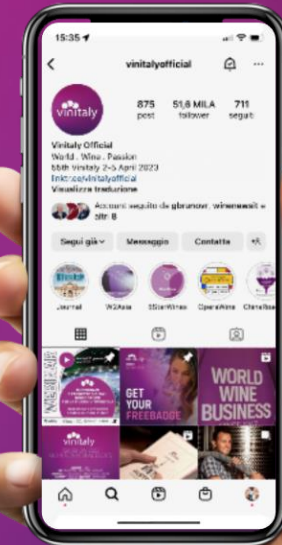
15:35

vinitalyofficial

vinitaly

875 post
51,6 MILA follower
711 seguiti

Vinitaly Official
World . Wine . Passion
55th Vinitaly 2-5 April 2023
linktr.ee/vinitalyofficial
Visualizza traduzione

Account seguito da gbranovi, winenewsit e altri 8

Segui già
Messaggio
Contatta

Journal
W2Asia
5StarWines
OperaWine
ChinaRose

GET YOUR FREEBADGE

WORLD WINE BUSINESS

vinitaly